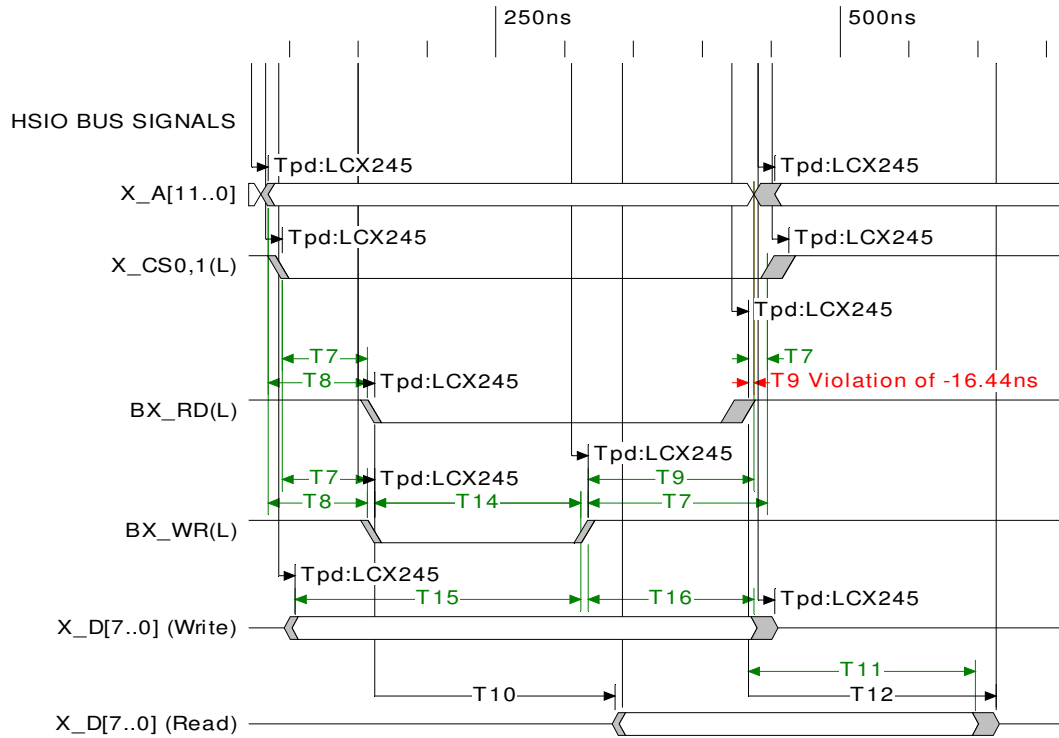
250ns
500ns

HSIO BUS SIGNALS

Tpd:LCX245
Tpd:LCX245
X_A[11..0]

Tpd:LCX245
Tpd:LCX245
X_CS0,1(L)

Tpd:LCX245

T7
T7
T8
Tpd:LCX245
T9 Violation of -16.44ns
BX_RD(L)

Tpd:LCX245
T7
Tpd:LCX245
T9
T8
T14
T7
BX_WR(L)

Tpd:LCX245
T15
T16
Tpd:LCX245
X_D[7..0] (Write)

T11
T10
T12
X_D[7..0] (Read)